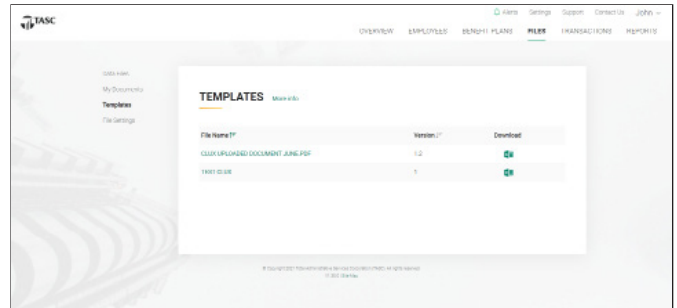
TASC

Alerts Settings Support Contact Us John

OVERVIEW EMPLOYEES BENEFIT PLANS FILES TRANSACTIONS REPORTS

Data Alert
My Documents
Templates
File Settings

TEMPLATES More info

| File Name | Version | Download |
|---|---|---|
| CLUX UPLOADED DOCUMENT JUNE.PDF | 1.2 | |
| TEST CLUX | 1 | |

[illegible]
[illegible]